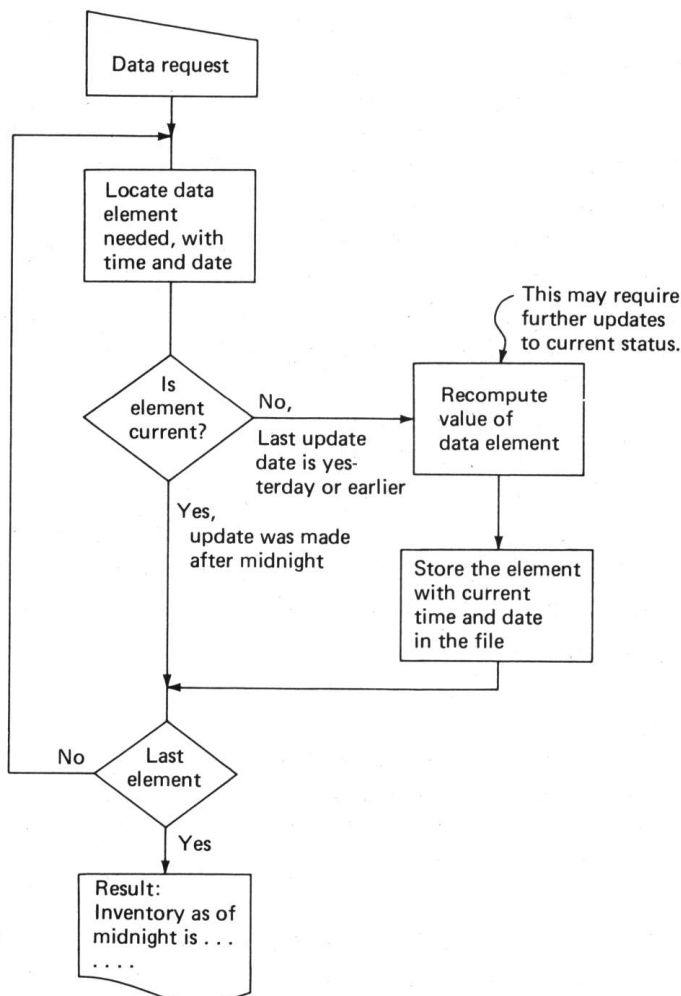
Data request

Locate data element needed, with time and date

This may require further updates to current status.

Is element current?

No, Last update date is yesterday or earlier

Recompute value of data element

Yes, update was made after midnight

Store the element with current time and date in the file

No

Last element

Yes

Result: Inventory as of midnight is . . . . . . .